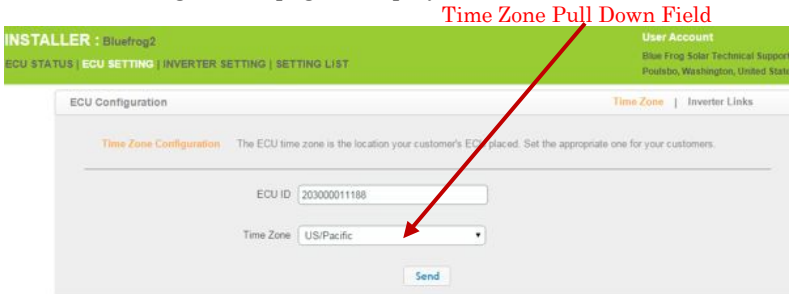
Time Zone Pull Down Field

INSTALLER : Bluefrog2

ECU STATUS | ECU SETTING | INVERTER SETTING | SETTING LIST

User Account

Blue Frog Solar Technical Support

Poulsbo, Washington, United State

ECU Configuration

Time Zone | Inverter Links

Time Zone Configuration The ECU time zone is the location your customer's ECU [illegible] placed. Set the appropriate one for your customers.

ECU ID 203000011188

Time Zone US/Pacific

Send